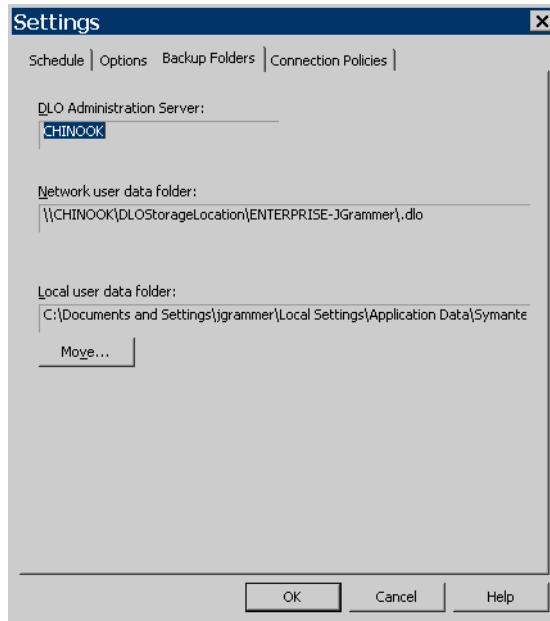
Settings

Schedule | Options | Backup Folders | Connection Policies

DLO Administration Server:

CHINOOK

Network user data folder:

\\CHINOOK\DLOStorageLocation\ENTERPRISE-JGrammer\.dlo

Local user data folder:

C:\Documents and Settings\jgrammer\Local Settings\Application Data\Symante

Move...

OK | Cancel | Help